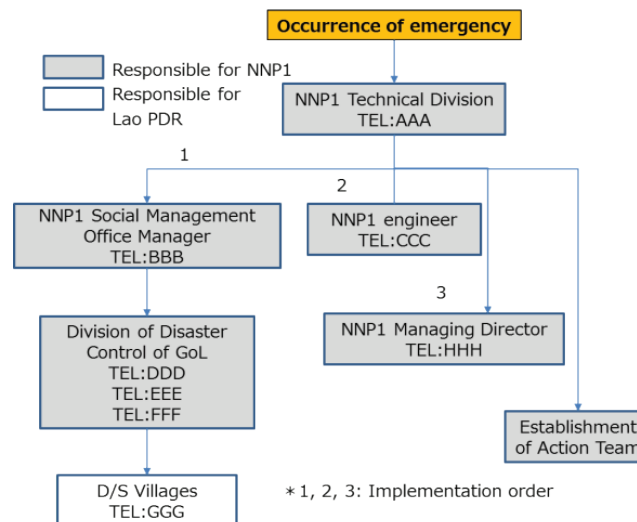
Occurrence of emergency

Responsible for NNP1

Responsible for Lao PDR

NNP1 Technical Division
TEL:AAA

1

NNP1 Social Management Office Manager
TEL:BBB

2

NNP1 engineer
TEL:CCC

3

NNP1 Managing Director
TEL:HHH

Division of Disaster Control of GoL
TEL:DDD
TEL:EEE
TEL:FFF

Establishment of Action Team

D/S Villages
TEL:GGG

＊1, 2, 3: Implementation order